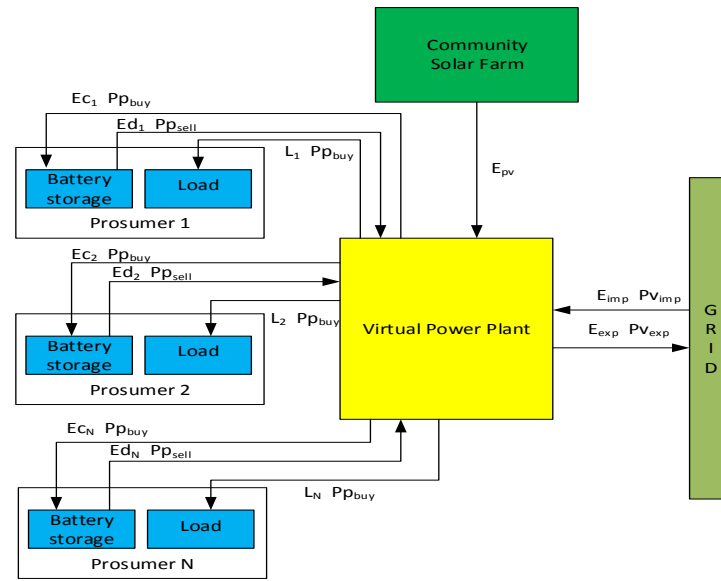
Community Solar Farm

$Ec_1$ $Pp_{buy}$

$Ed_1$ $Pp_{sell}$

$L_1$ $Pp_{buy}$

Battery storage

Load

Prosumer 1

$E_{pv}$

$Ec_2$ $Pp_{buy}$

$Ed_2$ $Pp_{sell}$

$L_2$ $Pp_{buy}$

Battery storage

Load

Prosumer 2

Virtual Power Plant

$E_{imp}$ $Pv_{imp}$

$E_{exp}$ $Pv_{exp}$

G R I D

$Ec_N$ $Pp_{buy}$

$Ed_N$ $Pp_{sell}$

$L_N$ $Pp_{buy}$

Battery storage

Load

Prosumer N